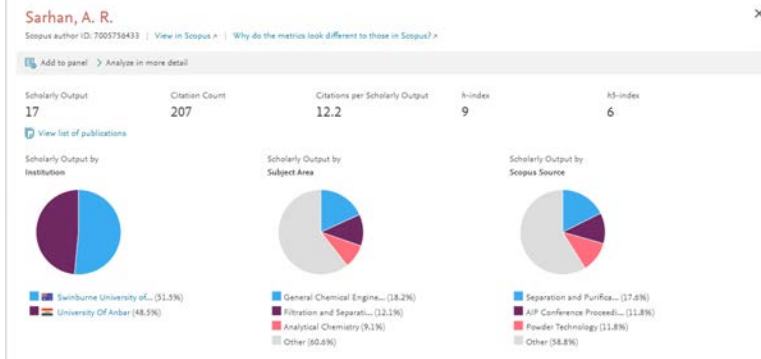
Sarhan, A. R.

Scopus author ID: 7005756433 | View in Scopus ↗ | Why do the metrics look different to those in Scopus? ↗

×

Add to panel > Analyze in more detail

| Scholarly Output | Citation Count | Citations per Scholarly Output | h-index | h5-index |
|---|---|---|---|---|
| 17 | 207 | 12.2 | 9 | 6 |

View list of publications

Scholarly Output by
Institution

Swinburne University of... (51.5%)
University Of Anbar (48.5%)

Scholarly Output by
Subject Area

General Chemical Engine... (18.2%)
Filtration and Separati... (12.1%)
Analytical Chemistry (9.1%)
Other (60.6%)

Scholarly Output by
Scopus Source

Separation and Purifica... (17.6%)
AIP Conference Proceedi... (11.8%)
Powder Technology (11.8%)
Other (58.8%)